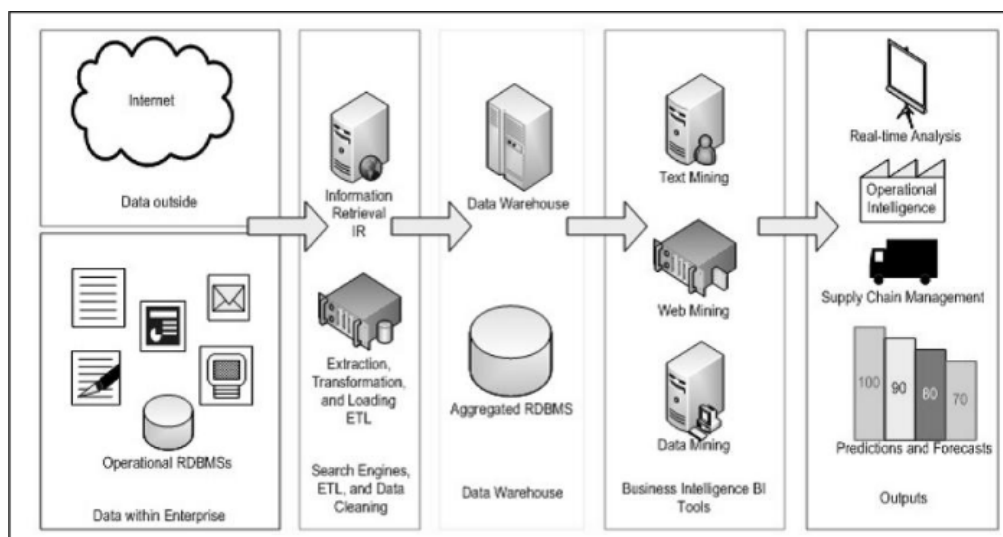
Internet

Data outside

Operational RDBMSs

Data within Enterprise

Information Retrieval IR

Extraction, Transformation, and Loading ETL

Search Engines, ETL, and Data Cleaning

Data Warehouse

Aggregated RDBMS

Data Warehouse

Text Mining

Web Mining

Data Mining

Business Intelligence BI Tools

Real-time Analysis

Operational Intelligence

Supply Chain Management

100

90

80

70

Predictions and Forecasts

Outputs